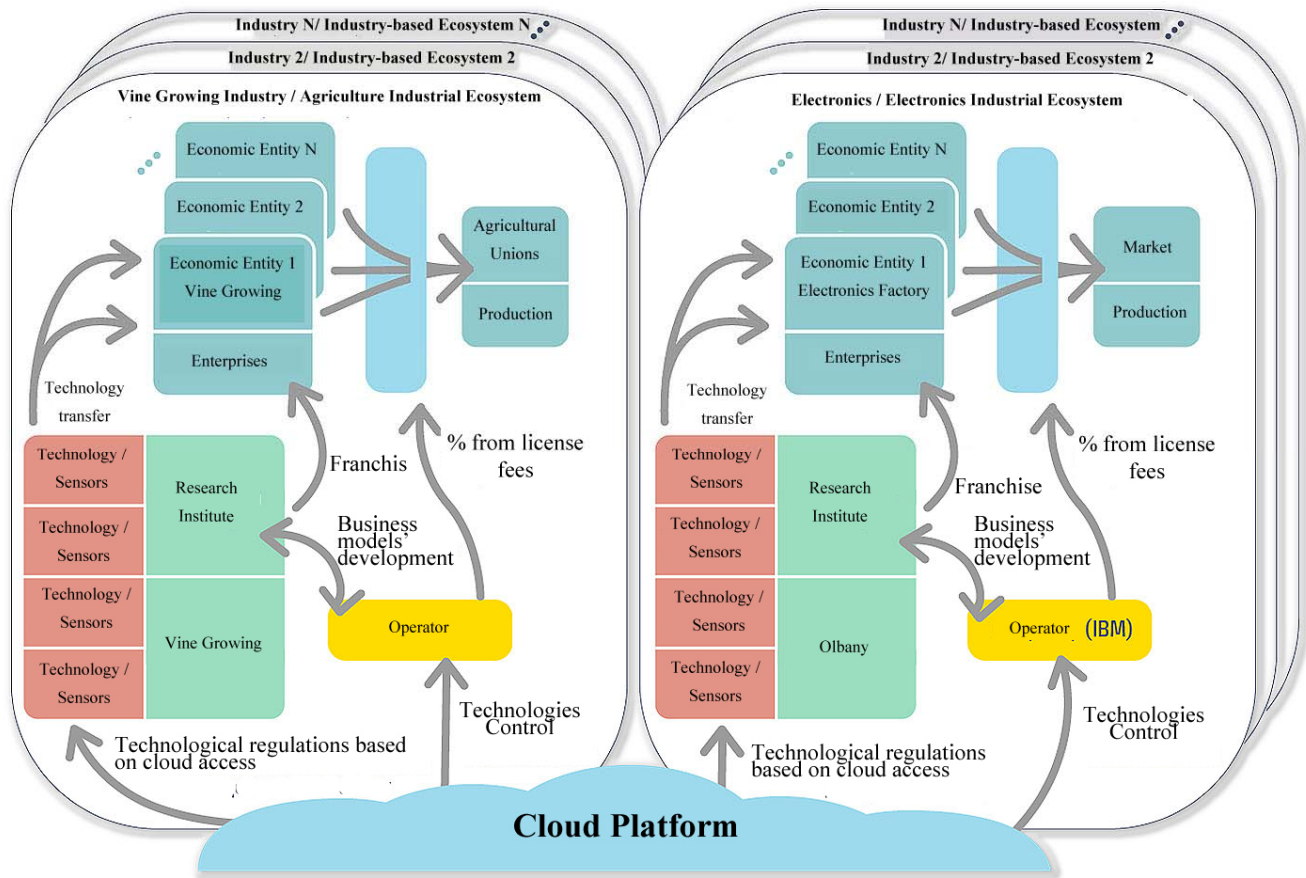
Industry N/ Industry-based Ecosystem N

Industry 2/ Industry-based Ecosystem 2

Vine Growing Industry / Agriculture Industrial Ecosystem

Economic Entity N

Economic Entity 2

Economic Entity 1 Vine Growing

Enterprises

Agricultural Unions

Production

Technology transfer

Technology / Sensors

Technology / Sensors

Technology / Sensors

Technology / Sensors

Research Institute

Vine Growing

Franchis

% from license fees

Business models' development

Operator

Technologies Control

Technological regulations based on cloud access

Industry N/ Industry-based Ecosystem

Industry 2/ Industry-based Ecosystem 2

Electronics / Electronics Industrial Ecosystem

Economic Entity N

Economic Entity 2

Economic Entity 1 Electronics Factory

Enterprises

Market

Production

Technology transfer

Technology / Sensors

Technology / Sensors

Technology / Sensors

Technology / Sensors

Research Institute

Olbany

Franchise

% from license fees

Business models' development

Operator (IBM)

Technologies Control

Technological regulations based on cloud access

Cloud Platform